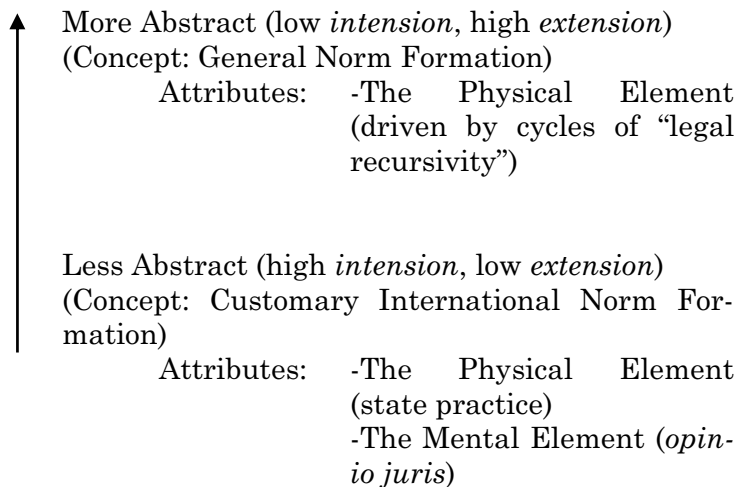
More Abstract (low *intension*, high *extension*)
(Concept: General Norm Formation)
Attributes: -The Physical Element (driven by cycles of "legal recursivity")

Less Abstract (high *intension*, low *extension*)
(Concept: Customary International Norm Formation)
Attributes: -The Physical Element (state practice)
-The Mental Element (*opinio juris*)